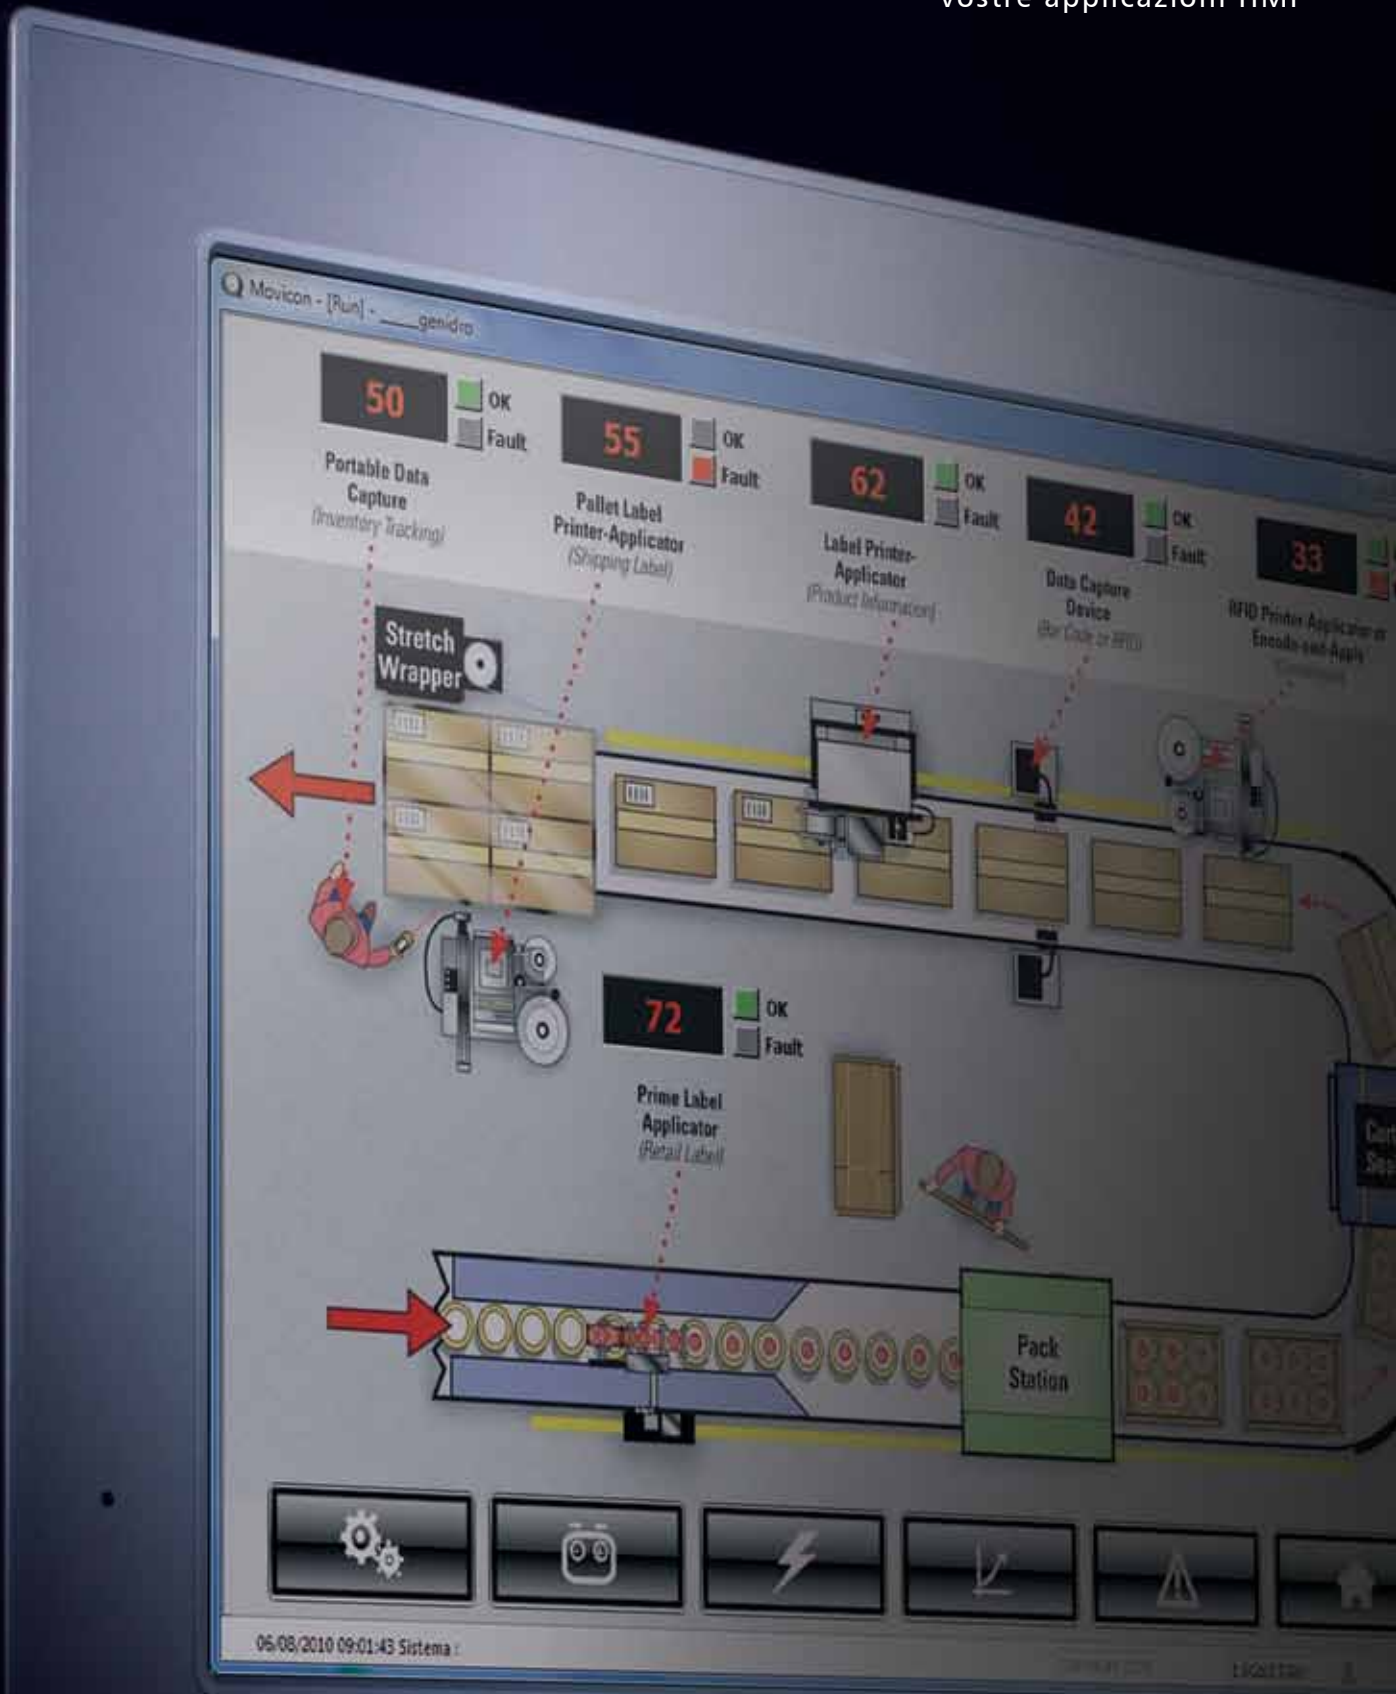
vostre applicazioni HMI

Movicon - [Run] - ___genidro

50 OK Fault
Portable Data Capture
(Inventory Tracking)

55 OK Fault
Pallet Label Printer-Applicator
(Shipping Label)

62 OK Fault
Label Printer-Applicator
(Product Information)

42 OK Fault
Data Capture Device
(Bar Code or RFID)

33
RFID Printer-Applicator or Encode-and-Apply
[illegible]

Stretch Wrapper

72 OK Fault
Prime Label Applicator
(Retail Label)

Pack Station

Cart Se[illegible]

06/08/2010 09:01:43 Sistema :